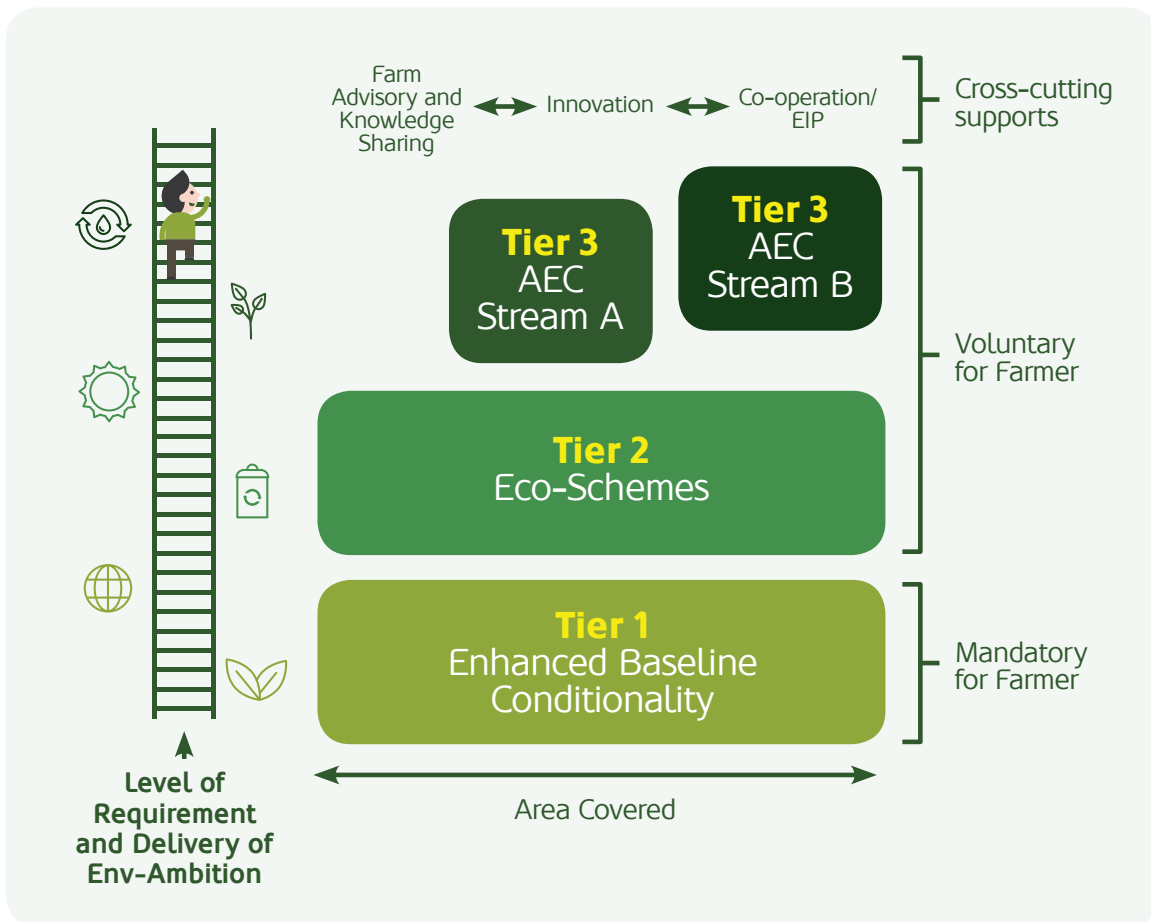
Farm Advisory and Knowledge Sharing

Innovation

Co-operation/ EIP

Cross-cutting supports

Tier 3
AEC
Stream A

Tier 3
AEC
Stream B

Voluntary for Farmer

Tier 2
Eco-Schemes

Tier 1
Enhanced Baseline Conditionality

Mandatory for Farmer

Level of Requirement and Delivery of Env-Ambition

Area Covered